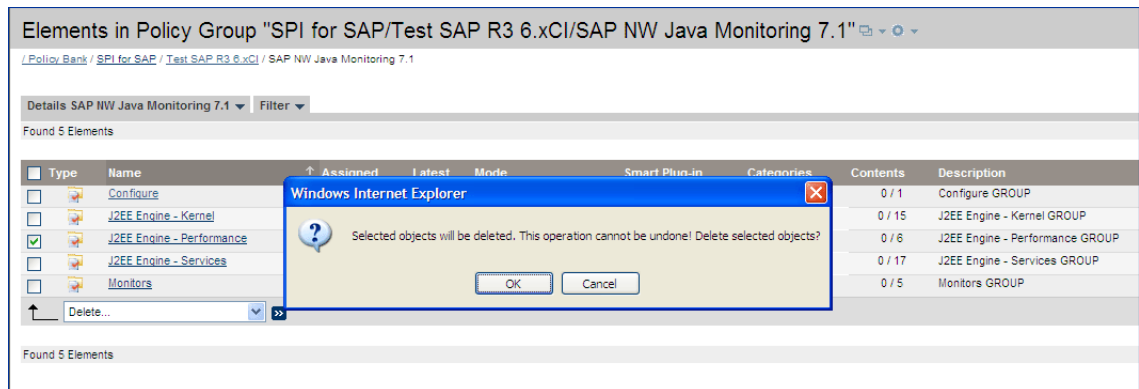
Elements in Policy Group "SPI for SAP/Test SAP R3 6.xCI/SAP NW Java Monitoring 7.1"

/ Policy Bank / SPI for SAP / Test SAP R3 6.xCI / SAP NW Java Monitoring 7.1

Details SAP NW Java Monitoring 7.1 Filter

Found 5 Elements

| Type | Name | Assigned | Latest | Mode | Smart Plug-in | Categories | Contents | Description |
|---|---|---|---|---|---|---|---|---|
| | Configure | | | | | | 0 / 1 | Configure GROUP |
| | J2EE Engine - Kernel | | | | | | 0 / 15 | J2EE Engine - Kernel GROUP |
| | J2EE Engine - Performance | | | | | | 0 / 6 | J2EE Engine - Performance GROUP |
| | J2EE Engine - Services | | | | | | 0 / 17 | J2EE Engine - Services GROUP |
| | Monitors | | | | | | 0 / 5 | Monitors GROUP |

Delete...

Windows Internet Explorer

Selected objects will be deleted. This operation cannot be undone! Delete selected objects?

OK Cancel

Found 5 Elements